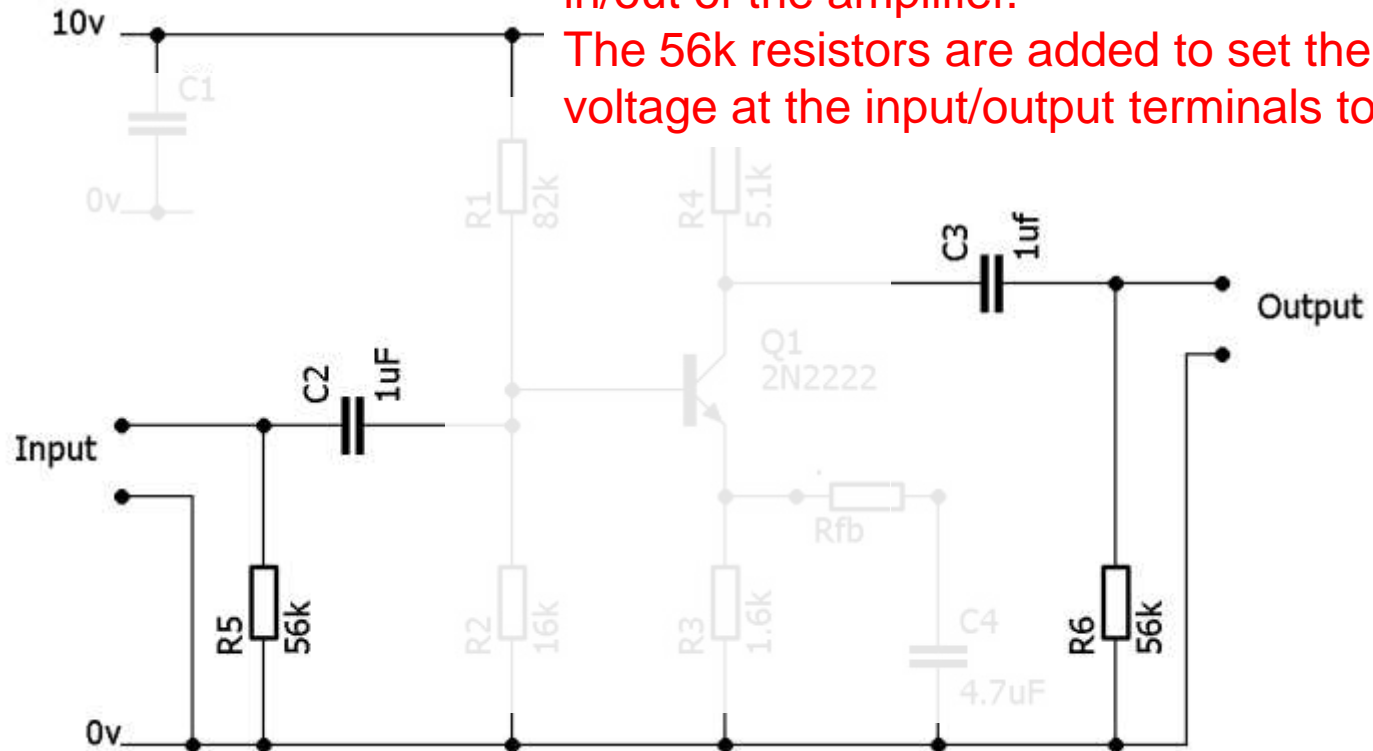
in/out of the amplifier.
The 56k resistors are added to set the voltage at the input/output terminals to

10v

C1

0v

R1 82k

R4 5.1k

C3 1uf

Output

Q1 2N2222

C2 1uF

Input

Rfb

R5 56k

R2 16k

R3 1.6k

C4 4.7uF

R6 56k

0v